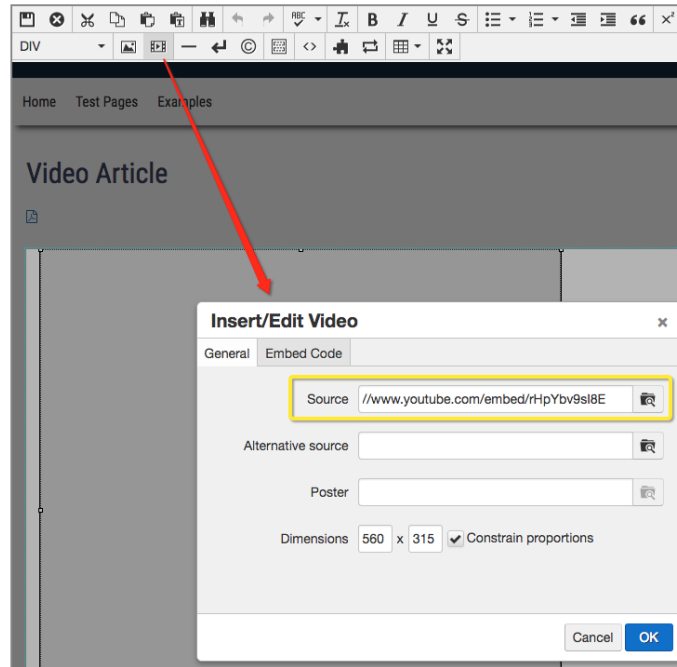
DIV

Home Test Pages Examples

Video Article

Insert/Edit Video ×

General Embed Code

Source //www.youtube.com/embed/rHpYbv9sl8E

Alternative source

Poster

Dimensions 560 x 315 Constrain proportions

Cancel OK